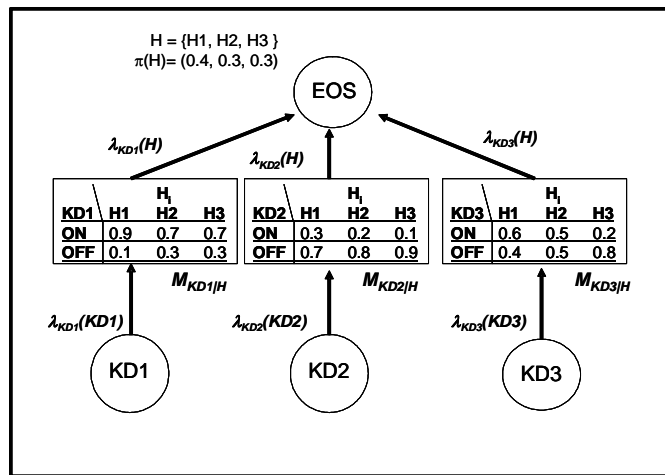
H = {H1, H2, H3 }
$\pi$(H)= (0.4, 0.3, 0.3)

EOS

$\lambda_{KD1}(H)$

$\lambda_{KD2}(H)$

$\lambda_{KD3}(H)$

| KD1 | H1 | H2 | H3 |
|---|---|---|---|
| ON | 0.9 | 0.7 | 0.7 |
| OFF | 0.1 | 0.3 | 0.3 |

$H_i$

| KD2 | H1 | H2 | H3 |
|---|---|---|---|
| ON | 0.3 | 0.2 | 0.1 |
| OFF | 0.7 | 0.8 | 0.9 |

$H_i$

| KD3 | H1 | H2 | H3 |
|---|---|---|---|
| ON | 0.6 | 0.5 | 0.2 |
| OFF | 0.4 | 0.5 | 0.8 |

$H_i$

$M_{KD1|H}$

$M_{KD2|H}$

$M_{KD3|H}$

$\lambda_{KD1}(KD1)$

$\lambda_{KD2}(KD2)$

$\lambda_{KD3}(KD3)$

KD1

KD2

KD3